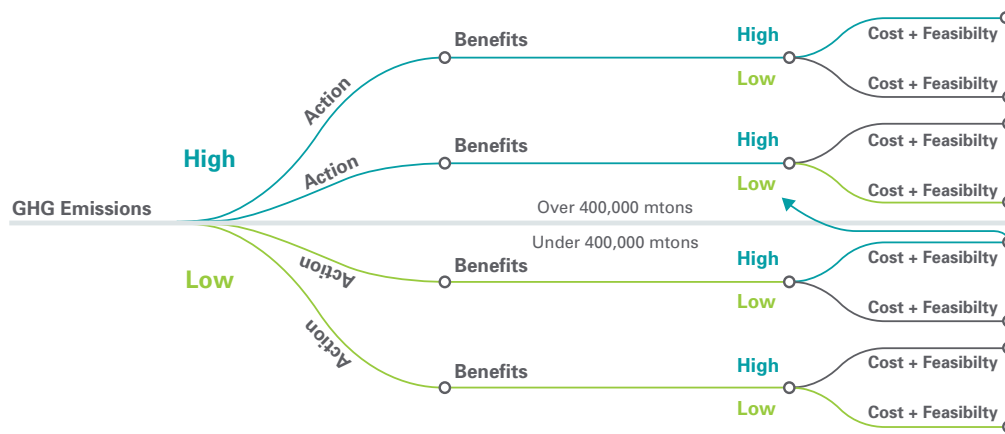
Benefits
High
Cost + Feasibilty
Action
Low
Cost + Feasibilty
High
Action
Benefits
High
Cost + Feasibilty
Low
Cost + Feasibilty
GHG Emissions
Over 400,000 mtons
Under 400,000 mtons
Action
Benefits
High
Cost + Feasibilty
Low
Low
Cost + Feasibilty
Action
Benefits
High
Cost + Feasibilty
Low
Cost + Feasibilty